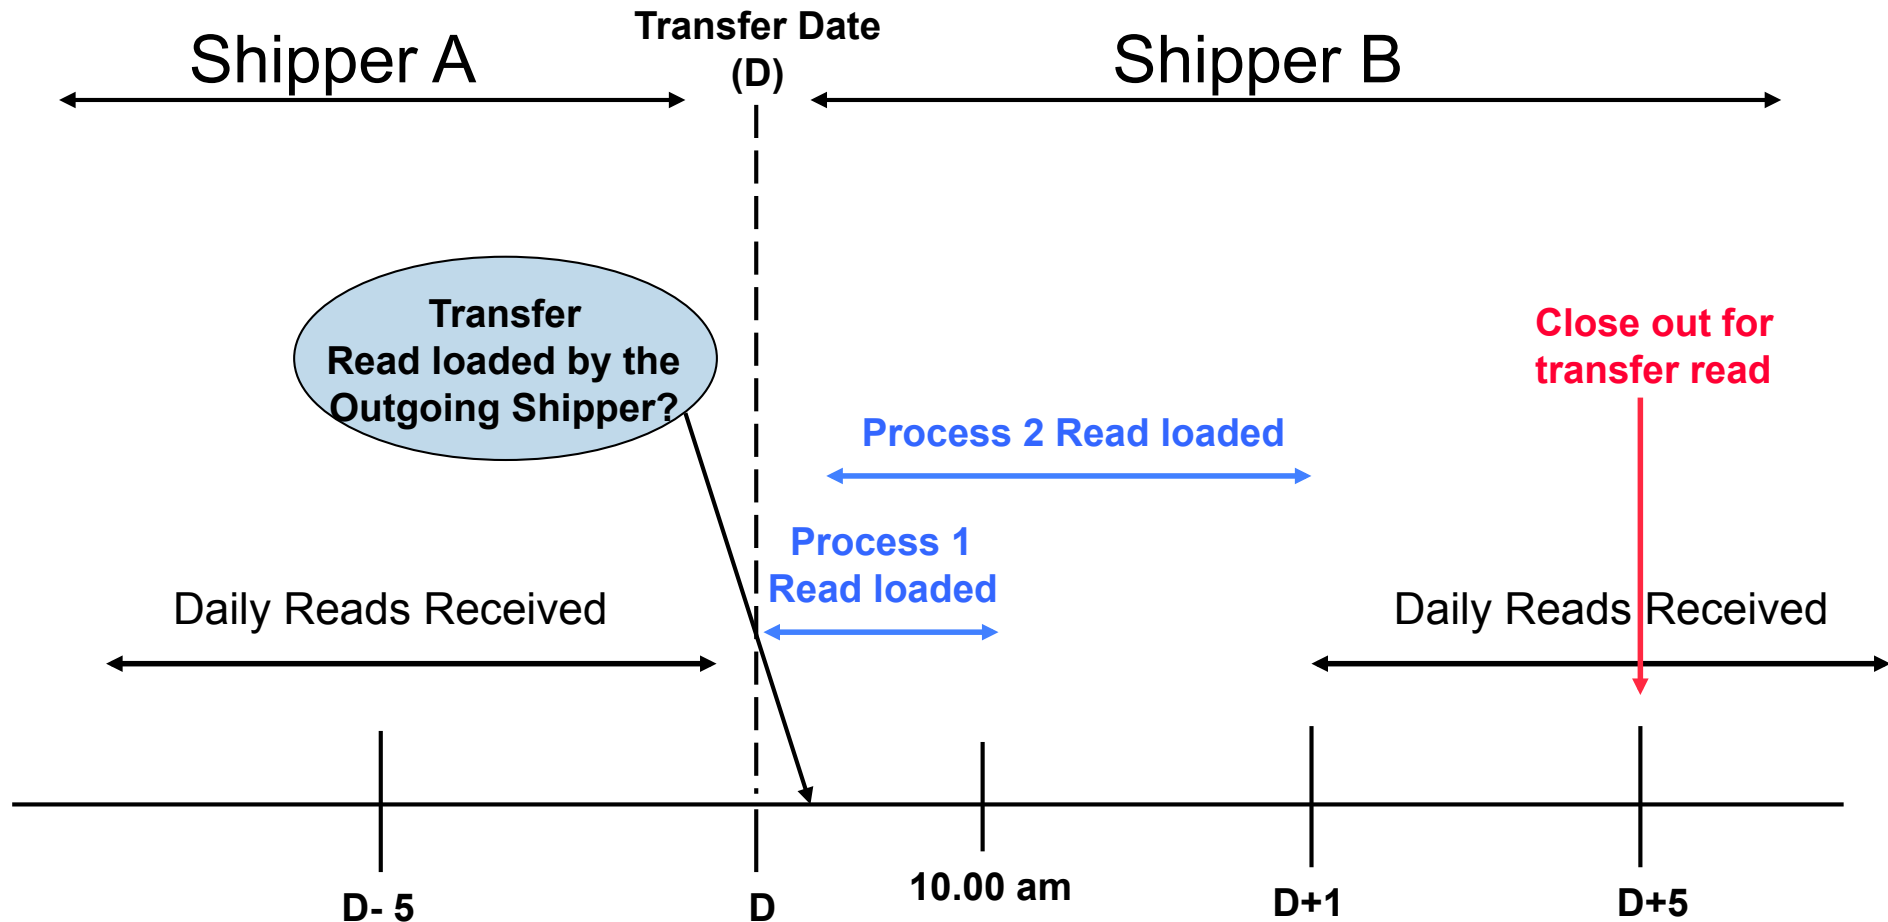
Shipper A

Transfer Date (D)

Shipper B

Transfer Read loaded by the Outgoing Shipper?

Close out for transfer read

Process 2 Read loaded

Process 1 Read loaded

Daily Reads Received

Daily Reads Received

D- 5

D

10.00 am

D+1

D+5